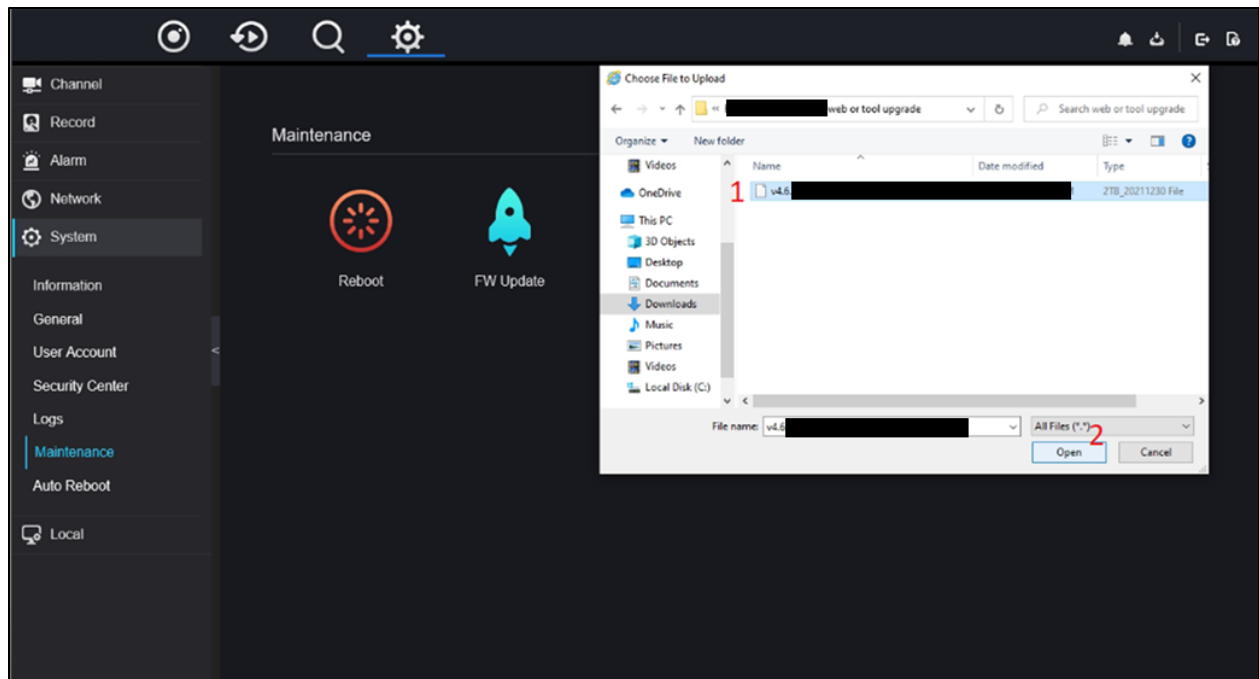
Channel
Record
Alarm
Network
System
Information
General
User Account
Security Center
Logs
Maintenance
Auto Reboot
Local

Maintenance

Reboot
FW Update

Choose File to Upload
« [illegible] web or tool upgrade
Search web or tool upgrade
Organize ▾ New folder
Videos
OneDrive
This PC
3D Objects
Desktop
Documents
Downloads
Music
Pictures
Videos
Local Disk (C:)
Name
Date modified
Type
1 v4.6 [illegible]
2TB_20211230 File
File name: v4.6 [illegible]
All Files (*.*)
2
Open
Cancel